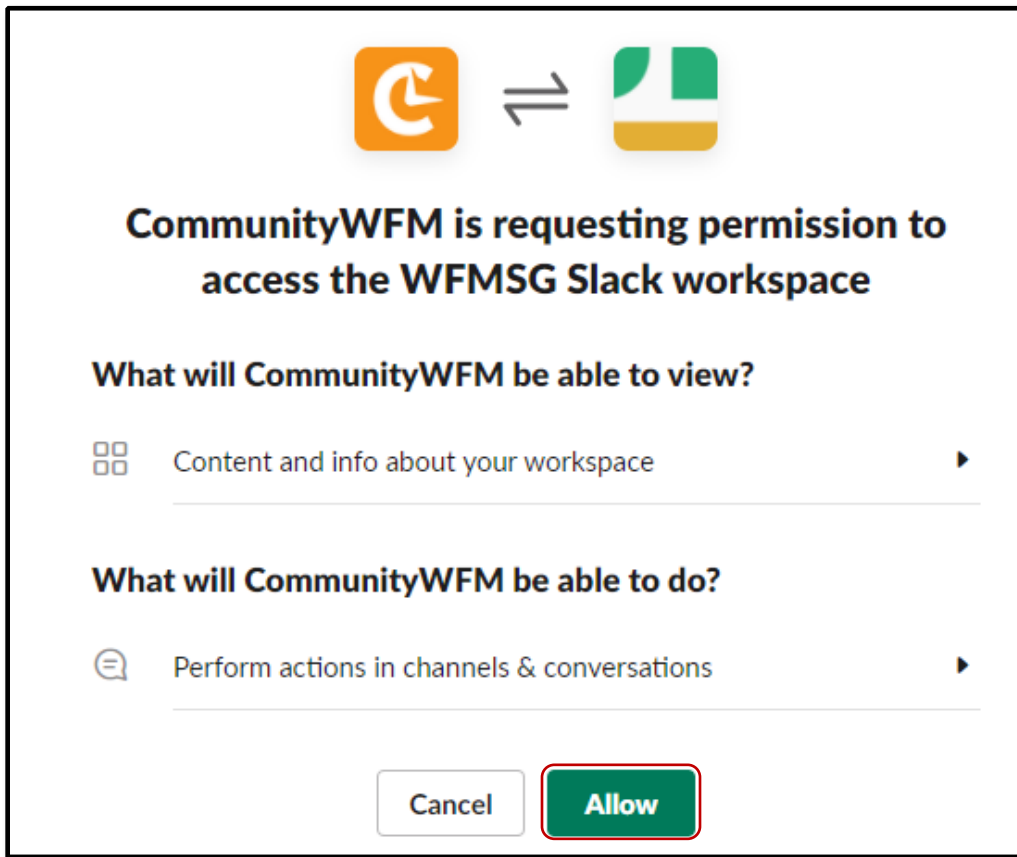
CommunityWFM is requesting permission to access the WFMSG Slack workspace

What will CommunityWFM be able to view?

Content and info about your workspace

What will CommunityWFM be able to do?

Perform actions in channels & conversations

Cancel

Allow